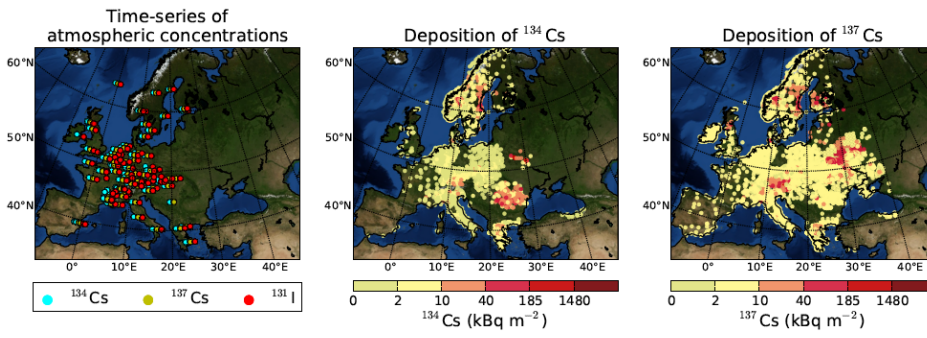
Time-series of atmospheric concentrations

60°N
50°N
40°N
0°
10°E
20°E
30°E
40°E

$^{134}$Cs $^{137}$Cs $^{131}$I

Deposition of $^{134}$Cs

60°N
50°N
40°N
0°
10°E
20°E
30°E
40°E

0 2 10 40 185 1480
$^{134}$Cs (kBq m$^{-2}$)

Deposition of $^{137}$Cs

60°N
50°N
40°N
0°
10°E
20°E
30°E
40°E

0 2 10 40 185 1480
$^{137}$Cs (kBq m$^{-2}$)